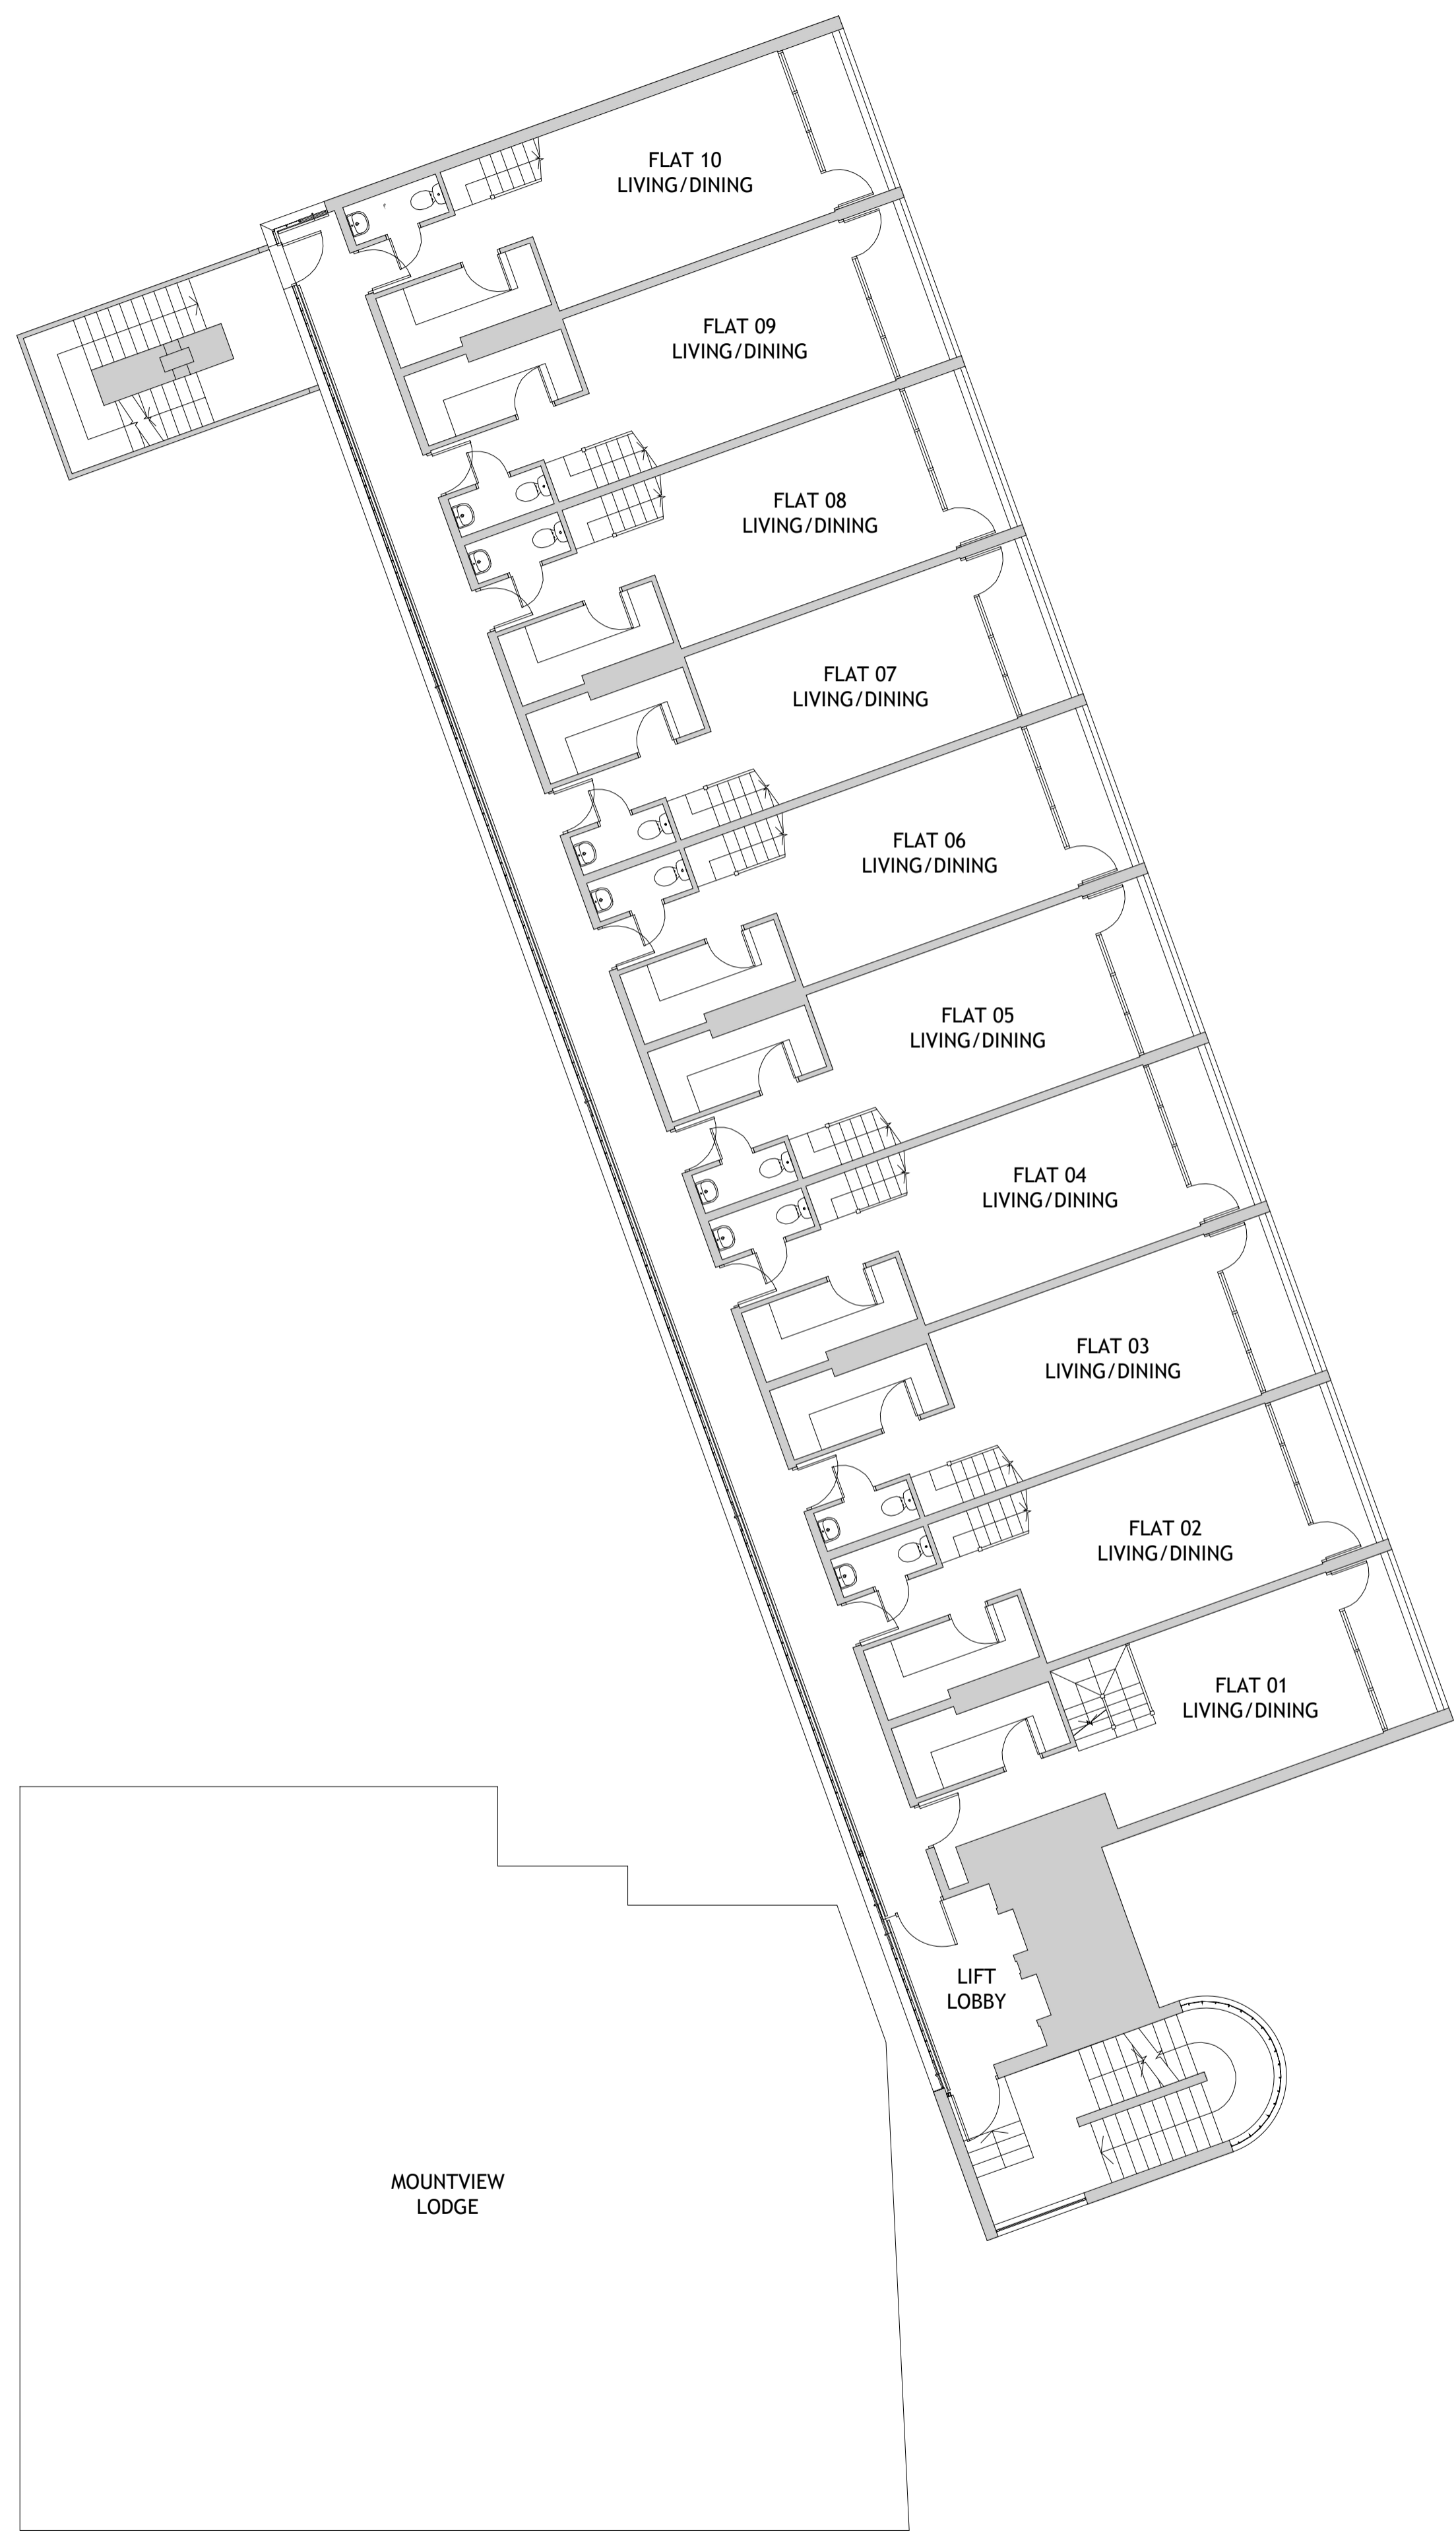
FLAT 10
LIVING/DINING

FLAT 09
LIVING/DINING

FLAT 08
LIVING/DINING

FLAT 07
LIVING/DINING

FLAT 06
LIVING/DINING

FLAT 05
LIVING/DINING

FLAT 04
LIVING/DINING

FLAT 03
LIVING/DINING

FLAT 02
LIVING/DINING

FLAT 01
LIVING/DINING

LIFT
LOBBY

MOUNTVIEW
LODGE